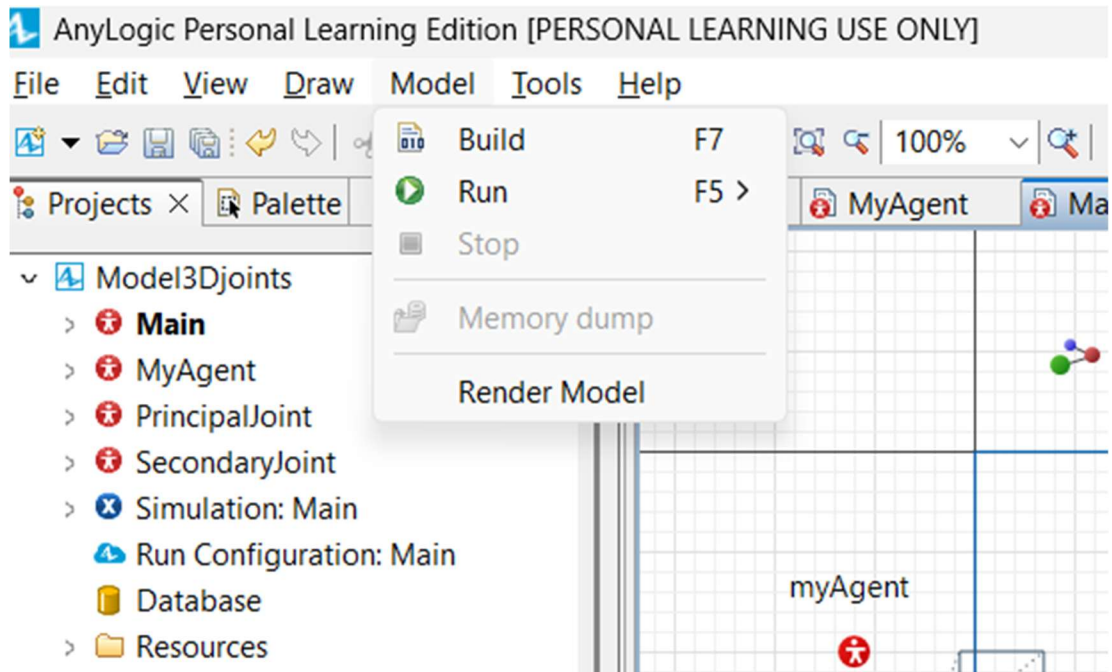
AnyLogic Personal Learning Edition [PERSONAL LEARNING USE ONLY]

File Edit View Draw Model Tools Help

100%

Projects × Palette

MyAgent

Ma

Build F7
Run F5 >
Stop
Memory dump
Render Model

Model3Djoints
Main
MyAgent
PrincipalJoint
SecondaryJoint
Simulation: Main
Run Configuration: Main
Database
Resources

myAgent